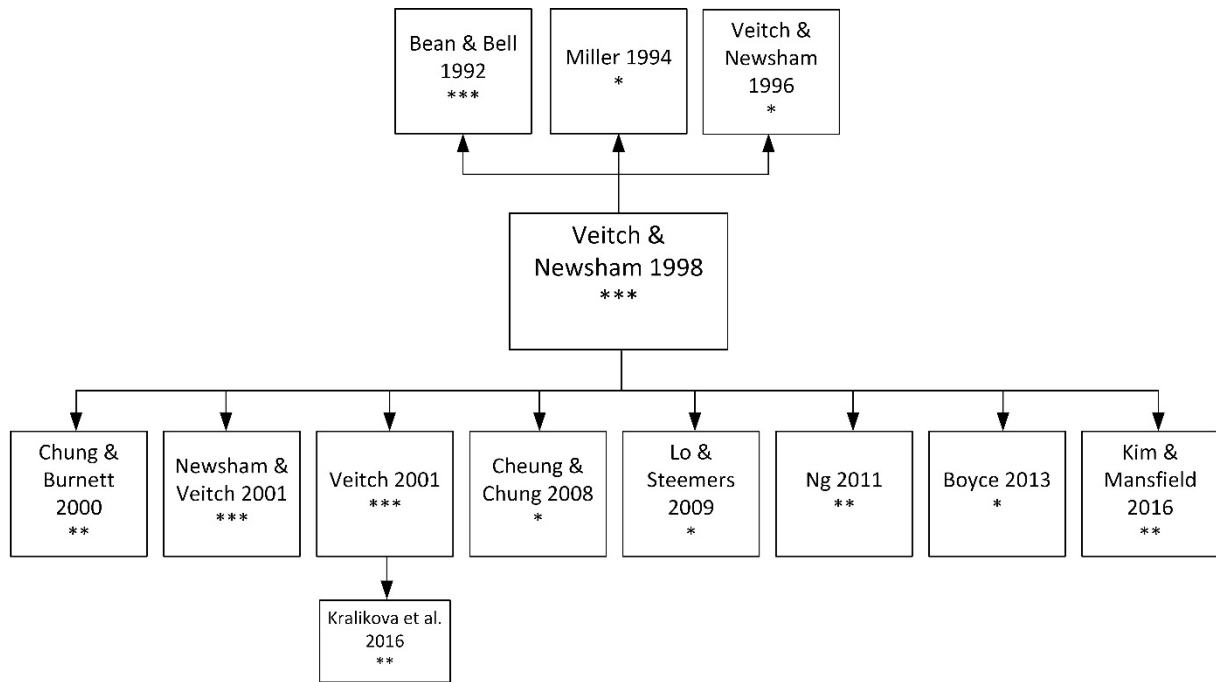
Bean & Bell 1992
***

Miller 1994
*

Veitch & Newsham 1996
*

Veitch & Newsham 1998
***

Chung & Burnett 2000
**

Newsham & Veitch 2001
***

Veitch 2001
***

Cheung & Chung 2008
*

Lo & Steemers 2009
*

Ng 2011
**

Boyce 2013
*

Kim & Mansfield 2016
**

Kralikova et al. 2016
**